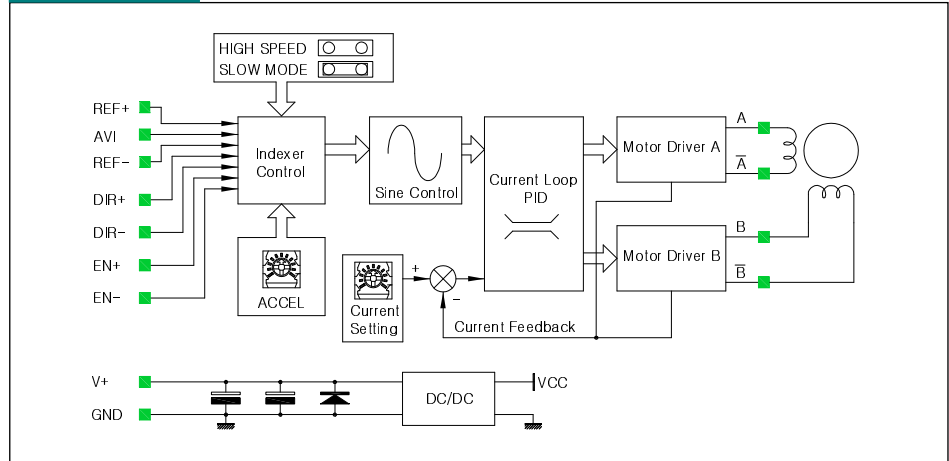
HIGH SPEED
SLOW MODE

REF+
AVI
REF-
DIR+
DIR-
EN+
EN-

Indexer Control

ACCEL

Sine Control

Current Loop PID

Current Setting

+
-

Current Feedback

Motor Driver A

Motor Driver B

A
$\overline{A}$
B
$\overline{B}$

V+
GND

DC/DC

VCC